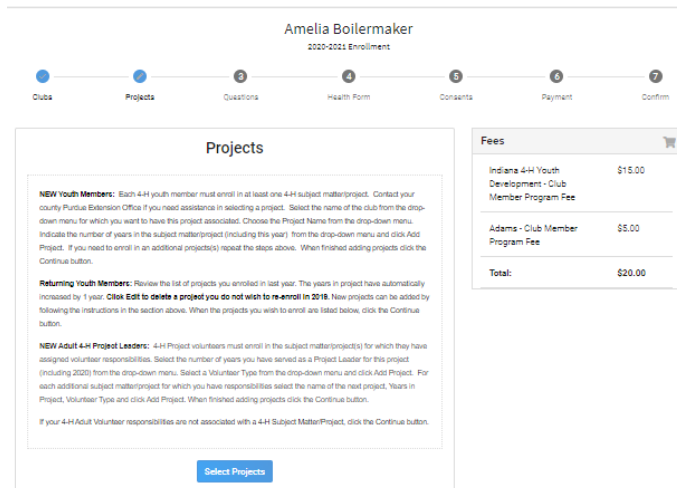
Amelia Boilermaker
2020-2021 Enrollment

Clubs
Projects
3 Questions
4 Health Form
5 Consents
6 Payment
7 Confirm

Projects

NEW Youth Members: Each 4-H youth member must enroll in at least one 4-H subject matter/project. Contact your county Purdue Extension Office if you need assistance in selecting a project. Select the name of the club from the drop-down menu for which you want to have this project associated. Choose the Project Name from the drop-down menu. Indicate the number of years in the subject matter/project (including this year) from the drop-down menu and click Add Project. If you need to enroll in an additional projects(s) repeat the steps above. When finished adding projects click the Continue button.

Returning Youth Members: Review the list of projects you enrolled in last year. The years in project have automatically increased by 1 year. Click Edit to delete a project you do not wish to re-enroll in 2019. New projects can be added by following the instructions in the section above. When the projects you wish to enroll are listed below, click the Continue button.

NEW Adult 4-H Project Leaders: 4-H Project volunteers must enroll in the subject matter/project(s) for which they have assigned volunteer responsibilities. Select the number of years you have served as a Project Leader for this project (including 2020) from the drop-down menu. Select a Volunteer Type from the drop-down menu and click Add Project. For each additional subject matter/project for which you have responsibilities select the name of the next project, Years in Project, Volunteer Type and click Add Project. When finished adding projects click the Continue button.

If your 4-H Adult Volunteer responsibilities are not associated with a 4-H Subject Matter/Project, click the Continue button.

Select Projects

Fees

| | |
|---|---|
| Indiana 4-H Youth Development - Club Member Program Fee | $15.00 |
| Adams - Club Member Program Fee | $5.00 |
| Total: | $20.00 |